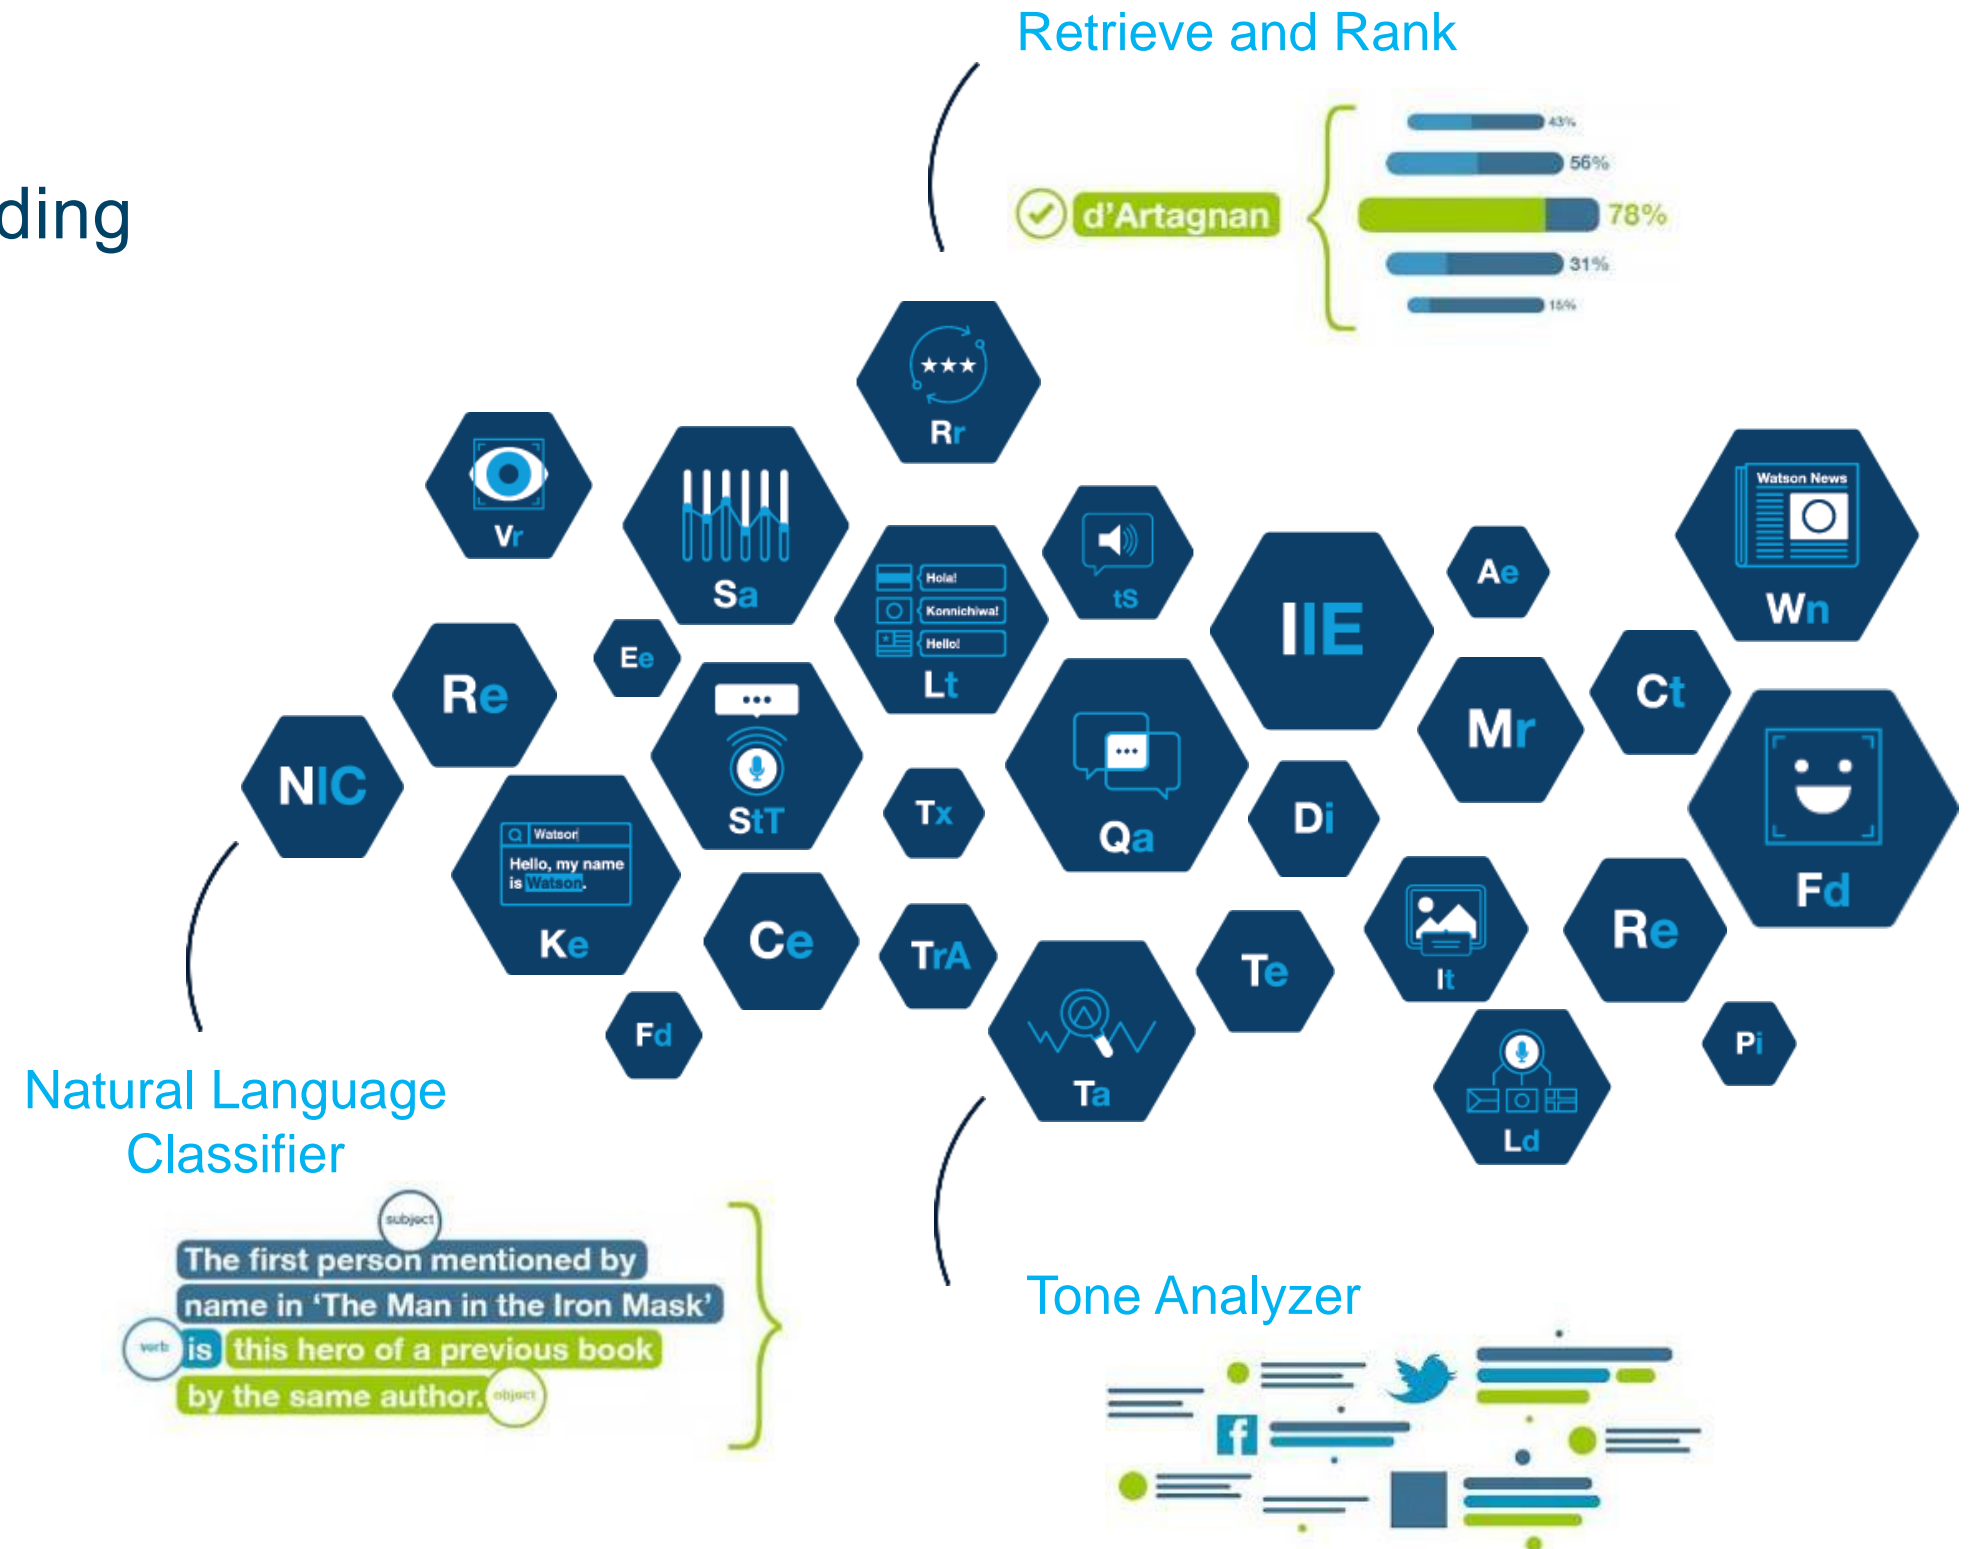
ding

Retrieve and Rank

d'Artagnan

43%
56%
78%
31%
15%

Rr

Vr

Sa

Hola!
Konnichiwa!
Hello!
Lt

tS

IIE

Ae

Watson News
Wn

Re

Ee

StT

Qa

Mr

Ct

NIC

Watson
Hello, my name is Watson.
Ke

Tx

Di

Fd

Ce

TrA

Te

It

Re

Fd

Ta

Ld

Pi

Natural Language Classifier

subject
The first person mentioned by name in 'The Man in the Iron Mask'
verb
is this hero of a previous book by the same author.
object

Tone Analyzer